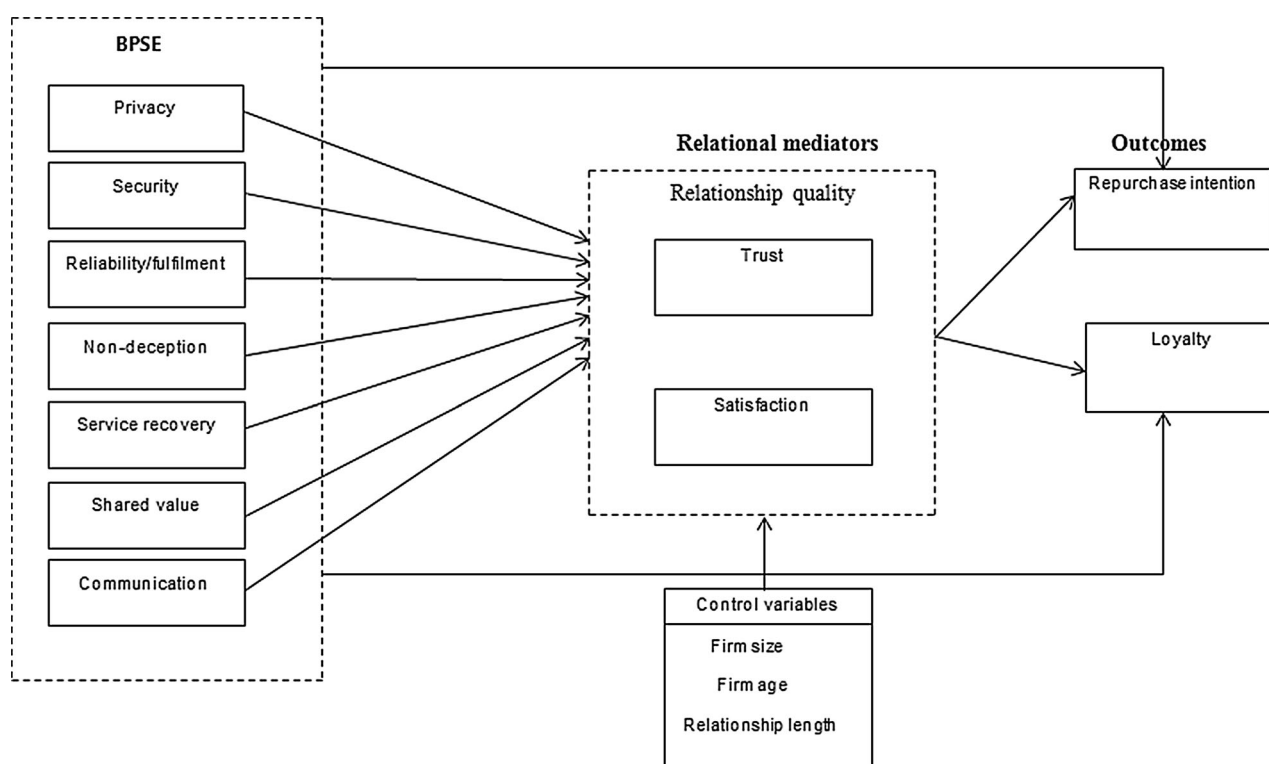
BPSE

Privacy

Security

Reliability/fulfilment

Non-deception

Service recovery

Shared value

Communication

Relational mediators

Relationship quality

Trust

Satisfaction

Outcomes

Repurchase intention

Loyalty

Control variables

Firm size

Firm age

Relationship length